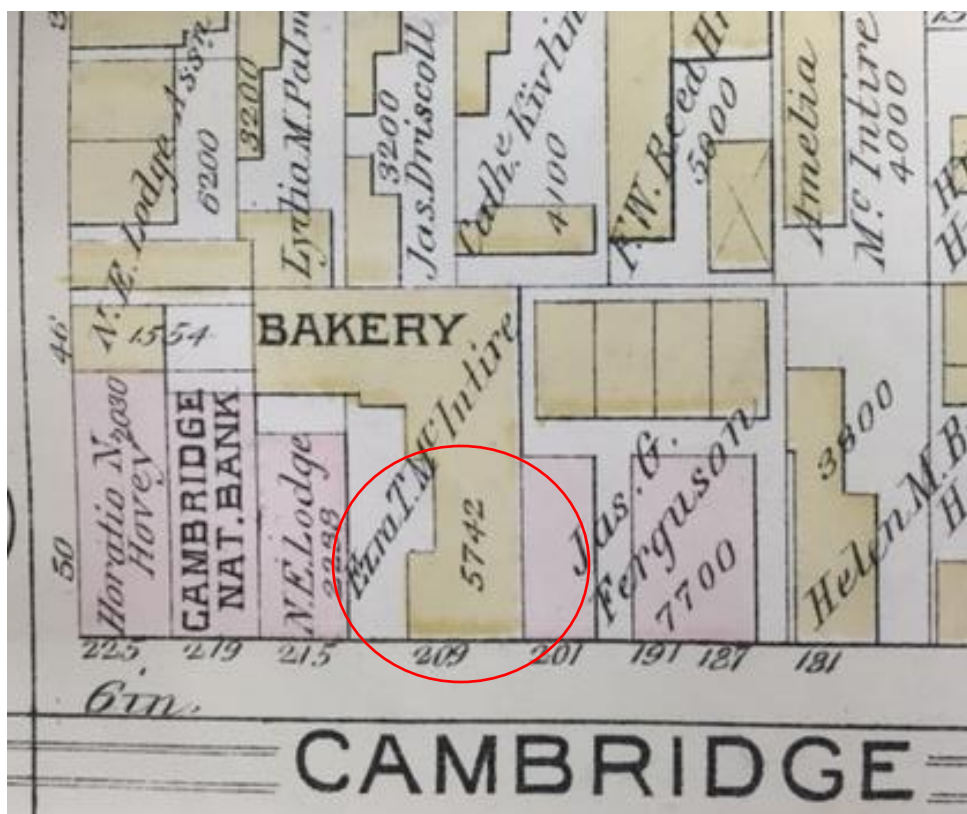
N. E. Lodge 1:3??
6200
3200
Lydia M. Palm
3200
Jas. Driscoll
Cath. Kivlin
4100
F. W. Reed H
5000
Amelia
Mc Intire
4000
H
H
46'
1554
BAKERY
Ezra T. McIntire
5742
Horatio N. Hovey
2030
CAMBRIDGE NAT. BANK
N. E. Lodge
2288
Jas. G. Ferguson
7700
3800
Helen M. B
H
50
225
219
215
209
201
191
187
181
6th.
CAMBRIDGE